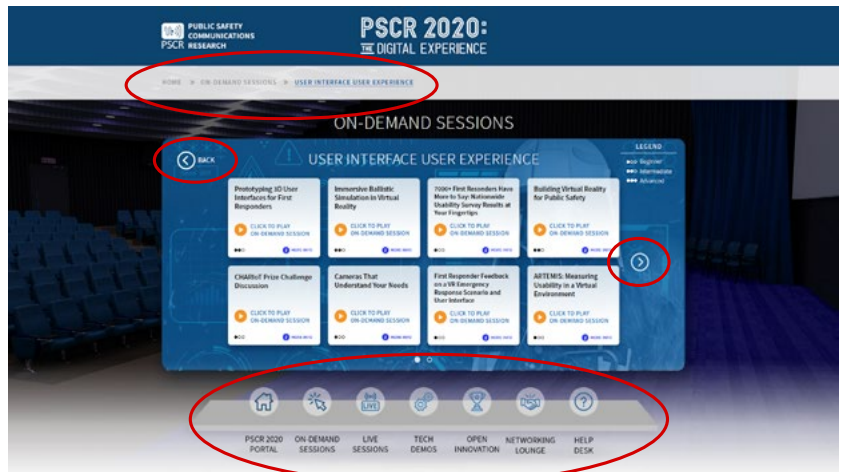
PUBLIC SAFETY COMMUNICATIONS RESEARCH
PSCR

PSCR 2020: THE DIGITAL EXPERIENCE

HOME > ON-DEMAND SESSIONS > USER INTERFACE USER EXPERIENCE

ON-DEMAND SESSIONS

BACK

USER INTERFACE USER EXPERIENCE

LEGEND
Beginner
Intermediate
Advanced

Prototyping 3D User Interfaces for First Responders
CLICK TO PLAY ON-DEMAND SESSION
MORE INFO

Immersive Ballistic Simulation in Virtual Reality
CLICK TO PLAY ON-DEMAND SESSION
MORE INFO

7000+ First Responders Have More to Say: Nationwide Usability Survey Results at Your Fingertips
CLICK TO PLAY ON-DEMAND SESSION
MORE INFO

Building Virtual Reality for Public Safety
CLICK TO PLAY ON-DEMAND SESSION
MORE INFO

CHARIoT Prize Challenge Discussion
CLICK TO PLAY ON-DEMAND SESSION
MORE INFO

Cameras That Understand Your Needs
CLICK TO PLAY ON-DEMAND SESSION
MORE INFO

First Responder Feedback on a VR Emergency Response Scenario and User Interface
CLICK TO PLAY ON-DEMAND SESSION
MORE INFO

ARTEMIS: Measuring Usability in a Virtual Environment
CLICK TO PLAY ON-DEMAND SESSION
MORE INFO

LIVE

PSCR 2020 PORTAL
ON-DEMAND SESSIONS
LIVE SESSIONS
TECH DEMOS
OPEN INNOVATION
NETWORKING LOUNGE
HELP DESK